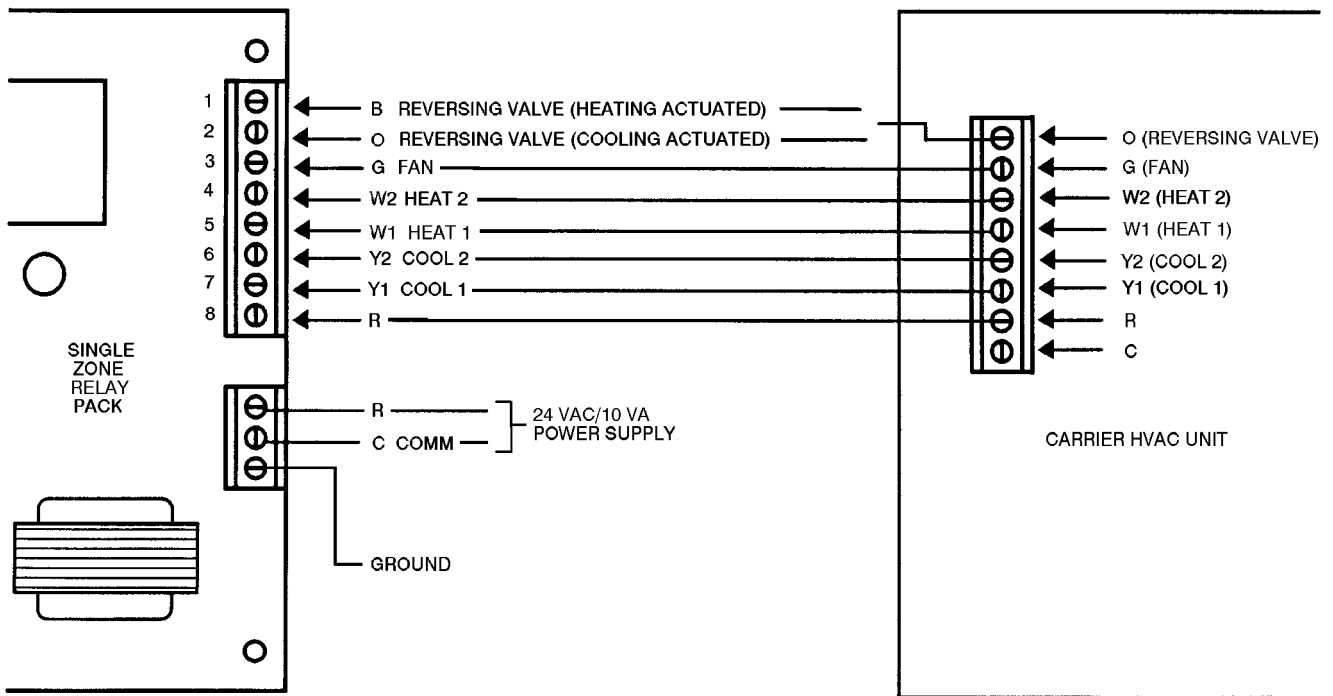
1 B REVERSING VALVE (HEATING ACTUATED)
2 O REVERSING VALVE (COOLING ACTUATED)
3 G FAN
4 W2 HEAT 2
5 W1 HEAT 1
6 Y2 COOL 2
7 Y1 COOL 1
8 R

O (REVERSING VALVE)
G (FAN)
W2 (HEAT 2)
W1 (HEAT 1)
Y2 (COOL 2)
Y1 (COOL 1)
R
C

SINGLE ZONE RELAY PACK

R
C COMM
24 VAC/10 VA POWER SUPPLY

GROUND

CARRIER HVAC UNIT